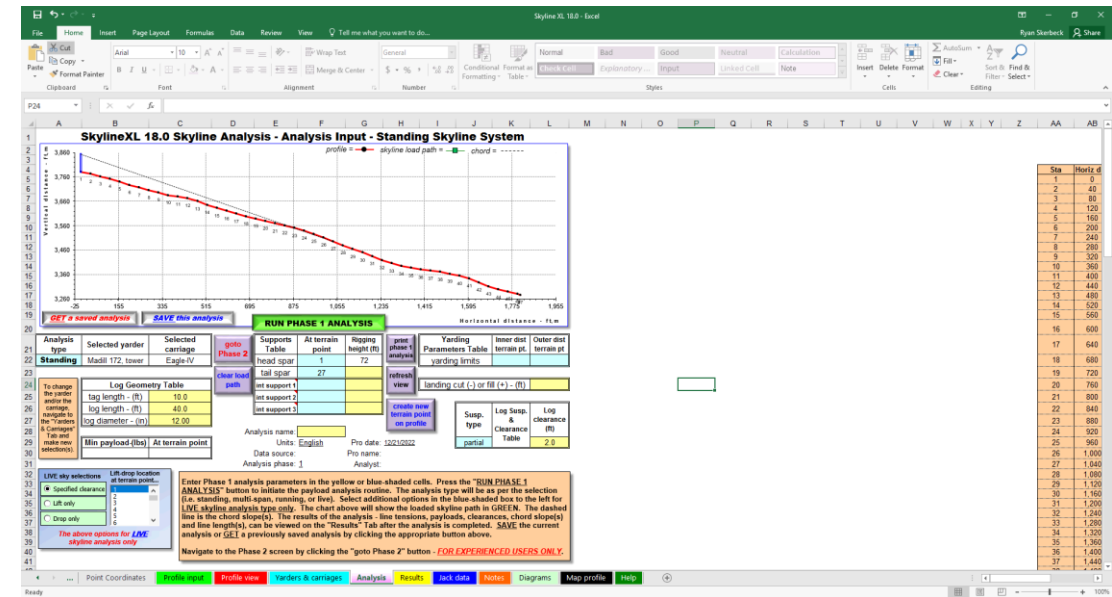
Skyline XL 18.0 - Excel

File Home Insert Page Layout Formulas Data Review View Tell me what you want to do...

Ryan Skerbeck Share

Cut Copy Format Painter Paste Clipboard

Arial 10 A A B I U Font

Wrap Text Merge & Center Alignment

General $ % , Number

Conditional Formatting Format as Table

Normal Bad Good Neutral Calculation Check Cell Explanatory ... Input Linked Cell Note Styles

Insert Delete Format Cells

AutoSum Fill Clear Sort & Filter Find & Select Editing

P24 fx

SkylineXL 18.0 Skyline Analysis - Analysis Input - Standing Skyline System

profile = skyline load path = chord = ------

Vertical distance - ft.m

3,860 3,760 3,660 3,560 3,460 3,360 3,260

-25 155 335 515 695 875 1,055 1,235 1,415 1,595 1,775 1,955

Horizontal distance - ft.m

GET a saved analysis SAVE this analysis RUN PHASE 1 ANALYSIS

| Analysis type | Selected yarder | Selected carriage |
|---|---|---|
| Standing | Madill 172, tower | Eagle-IV |

goto Phase 2

clear load path

| Supports Table | At terrain point | Rigging height (ft) |
|---|---|---|
| head spar | 1 | 72 |
| tail spar | 27 | |
| int support 1 | | |
| int support 2 | | |
| int support 3 | | |

print phase 1 analysis

refresh view

create new terrain point on profile

| Yarding Parameters Table | Inner dist terrain pt. | Outer dist terrain pt |
|---|---|---|
| yarding limits | | |

landing cut (-) or fill (+) - (ft)

To change the yarder and/or the carriage, navigate to the "Yarders & Carriages" Tab and make new selection(s).

| Log Geometry Table | |
|---|---|
| tag length - (ft) | 10.0 |
| log length - (ft) | 40.0 |
| log diameter - (in) | 12.00 |

| Min payload-(lbs) | At terrain point |
|---|---|
| | |

| Susp. type | Log Susp. & Clearance Table | Log clearance (ft) |
|---|---|---|
| partial | | 2.0 |

Analysis name:
Units: English
Data source:
Analysis phase: 1

Pro date: 12/21/2022
Pro name:
Analyst:

LIVE sky selections
Specified clearance
Lift only
Drop only

Lift-drop location at terrain point...
1 2 3 4 5 6

The above options for LIVE skyline analysis only

Enter Phase 1 analysis parameters in the yellow or blue-shaded cells. Press the "RUN PHASE 1 ANALYSIS" button to initiate the payload analysis routine. The analysis type will be as per the selection (i.e. standing, multi-span, running, or live). Select additional options in the blue-shaded box to the left for LIVE skyline analysis type only. The chart above will show the loaded skyline path in GREEN. The dashed line is the chord slope(s). The results of the analysis - line tensions, payloads, clearances, chord slope(s) and line length(s), can be viewed on the "Results" Tab after the analysis is completed. SAVE the current analysis or GET a previously saved analysis by clicking the appropriate button above.

Navigate to the Phase 2 screen by clicking the "goto Phase 2" button - FOR EXPERIENCED USERS ONLY.

| Sta | Horiz d |
|---|---|
| 1 | 0 |
| 2 | 40 |
| 3 | 80 |
| 4 | 120 |
| 5 | 160 |
| 6 | 200 |
| 7 | 240 |
| 8 | 280 |
| 9 | 320 |
| 10 | 360 |
| 11 | 400 |
| 12 | 440 |
| 13 | 480 |
| 14 | 520 |
| 15 | 560 |
| 16 | 600 |
| 17 | 640 |
| 18 | 680 |
| 19 | 720 |
| 20 | 760 |
| 21 | 800 |
| 22 | 840 |
| 23 | 880 |
| 24 | 920 |
| 25 | 960 |
| 26 | 1,000 |
| 27 | 1,040 |
| 28 | 1,080 |
| 29 | 1,120 |
| 30 | 1,160 |
| 31 | 1,200 |
| 32 | 1,240 |
| 33 | 1,280 |
| 34 | 1,320 |
| 35 | 1,360 |
| 36 | 1,400 |
| 37 | 1,440 |

Point Coordinates Profile input Profile view Yarders & carriages Analysis Results Jack data Notes Diagrams Map profile Help

Ready 100%